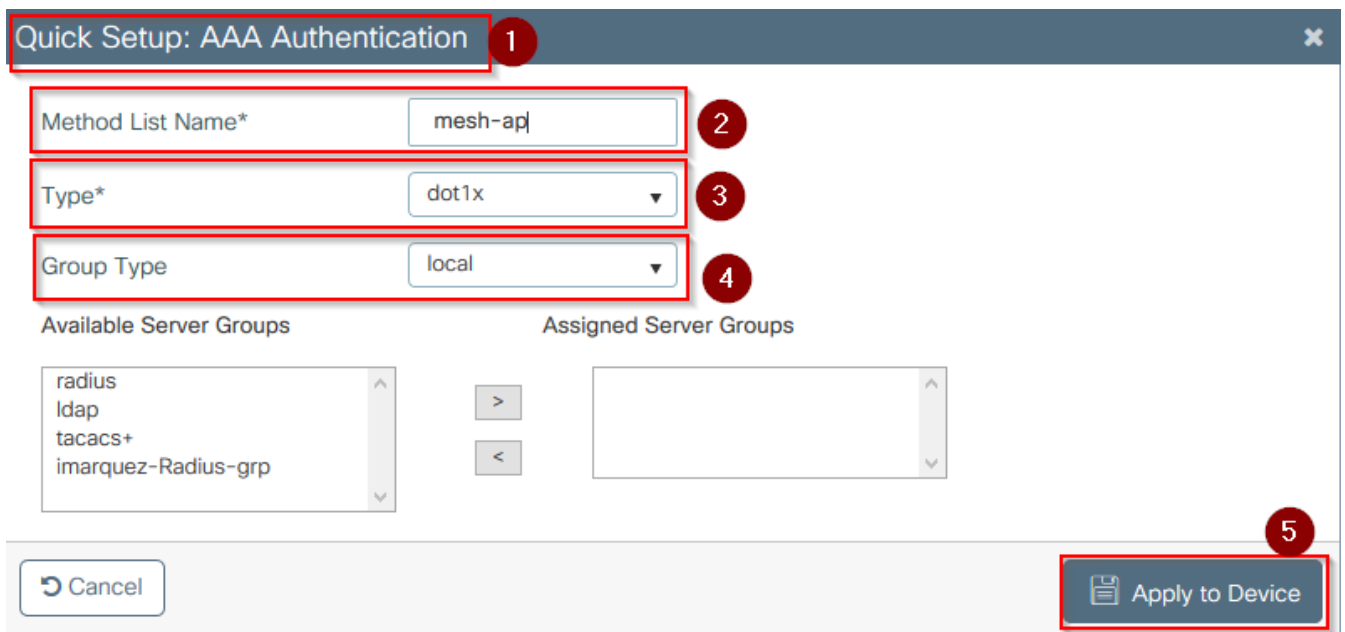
Quick Setup: AAA Authentication 1 ×

Method List Name* mesh-ap 2

Type* dot1x ▾ 3

Group Type local ▾ 4

Available Server Groups

radius
ldap
tacacs+
imarquez-Radius-grp

>
<

Assigned Server Groups

5

Cancel

Apply to Device